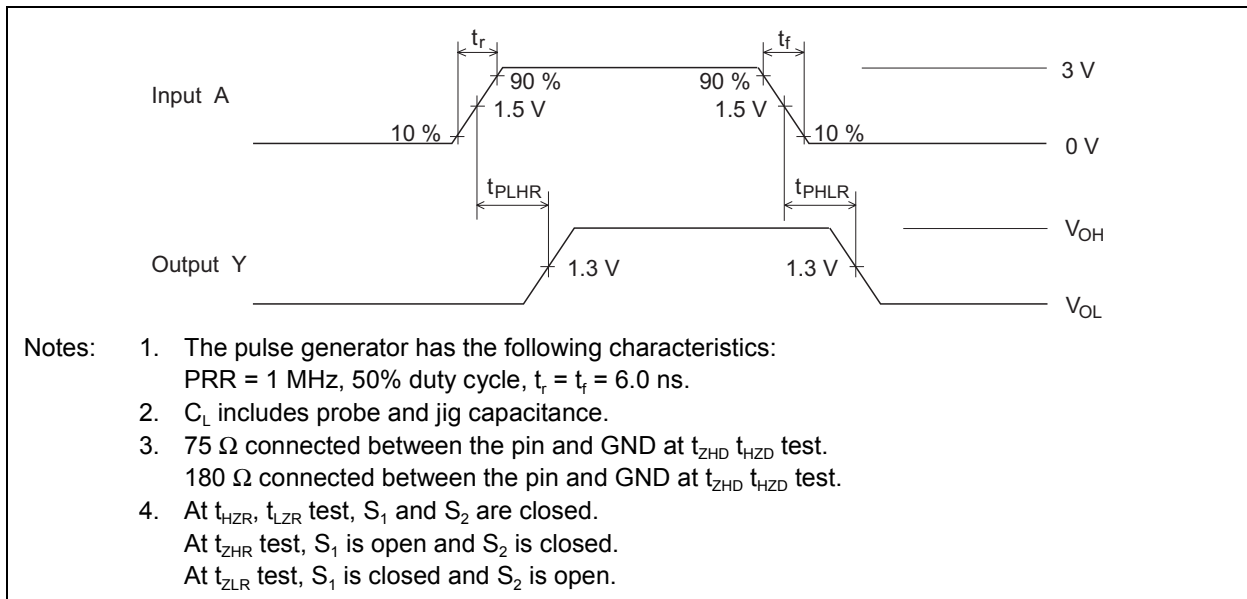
$t_r$

$t_f$

Input A

90 %

90 %

3 V

1.5 V

1.5 V

10 %

10 %

0 V

$t_{PLHR}$

$t_{PHLR}$

$V_{OH}$

Output Y

1.3 V

1.3 V

$V_{OL}$

Notes: 1. The pulse generator has the following characteristics: PRR = 1 MHz, 50% duty cycle, $t_r$ = $t_f$ = 6.0 ns.
2. $C_L$ includes probe and jig capacitance.
3. 75 $\Omega$ connected between the pin and GND at $t_{ZHD}$ $t_{HZD}$ test.
180 $\Omega$ connected between the pin and GND at $t_{ZHD}$ $t_{HZD}$ test.
4. At $t_{HZR}$, $t_{LZR}$ test, $S_1$ and $S_2$ are closed.
At $t_{ZHR}$ test, $S_1$ is open and $S_2$ is closed.
At $t_{ZLR}$ test, $S_1$ is closed and $S_2$ is open.